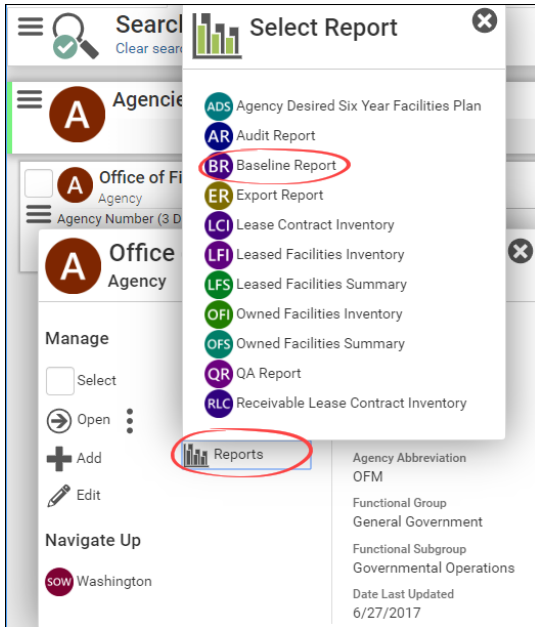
Searc
Clear searc

A Agencie

A Office of Fi
Agency
Agency Number (3 D

A Office
Agency

Manage
Select
Open
Add
Edit

Navigate Up
SOW Washington

Reports

Agency Abbreviation
OFM
Functional Group
General Government
Functional Subgroup
Governmental Operations
Date Last Updated
6/27/2017

Select Report
ADS Agency Desired Six Year Facilities Plan
AR Audit Report
BR Baseline Report
ER Export Report
LCI Lease Contract Inventory
LFI Leased Facilities Inventory
LFS Leased Facilities Summary
OFI Owned Facilities Inventory
OFS Owned Facilities Summary
QR QA Report
RLC Receivable Lease Contract Inventory